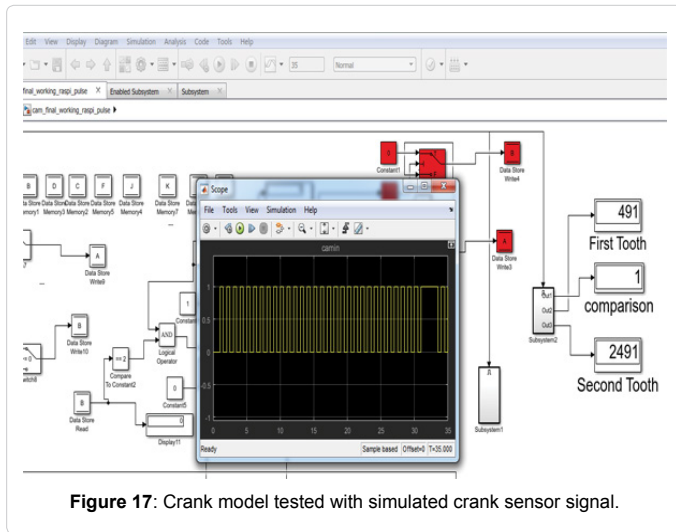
Edit View Display Diagram Simulation Analysis Code Tools Help

35 Normal

final_working_raspi_pulse X Enabled Subsystem X Subsystem X

cam_final_working_raspi_pulse ▶

B C E F J K

Data Store Memory1 Data Store Memory3 Data Store Memory2 Data Store Memory5 Data Store Memory4 Data Store Memory7

A
Data Store Write9

B
Data Store Write10

1
Constant

AND
Logical Operator

==2
Compare To Constant2

0
Constant5

B
Data Store Read

0
Display11

Switch8

0
Constant1

Data Store Write4

Data Store Write3

Subsystem1

Out1
Out2
Out3
Subsystem2

491
First Tooth

1
comparison

2491
Second Tooth

Scope

File Tools View Simulation Help

camin

1
0.5
0
-0.5
-1

0 5 10 15 20 25 30 35

Ready Sample based Offset=0 T=35.000

**Figure 17**: Crank model tested with simulated crank sensor signal.